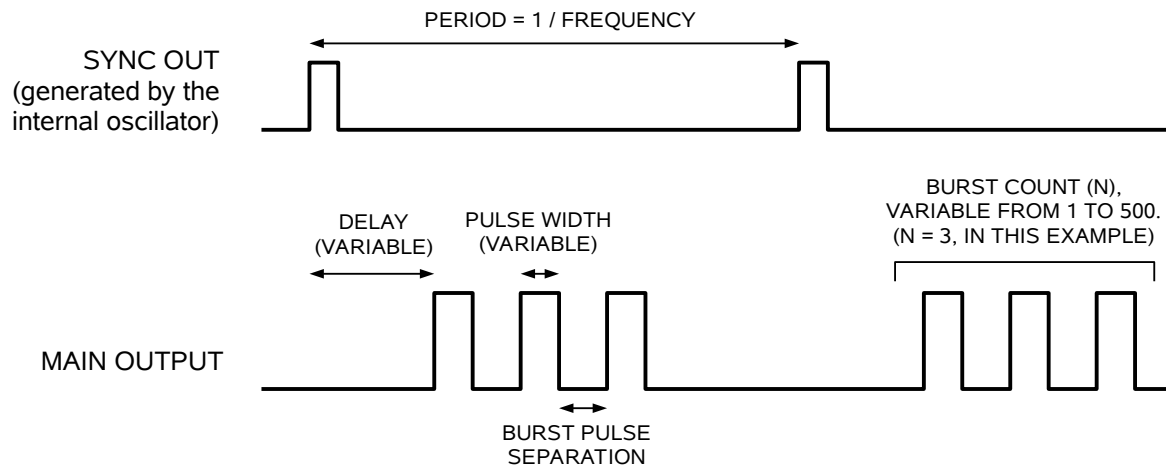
PERIOD = 1 / FREQUENCY

SYNC OUT
(generated by the internal oscillator)

DELAY
(VARIABLE)

PULSE WIDTH
(VARIABLE)

BURST COUNT (N),
VARIABLE FROM 1 TO 500.
(N = 3, IN THIS EXAMPLE)

MAIN OUTPUT

BURST PULSE
SEPARATION